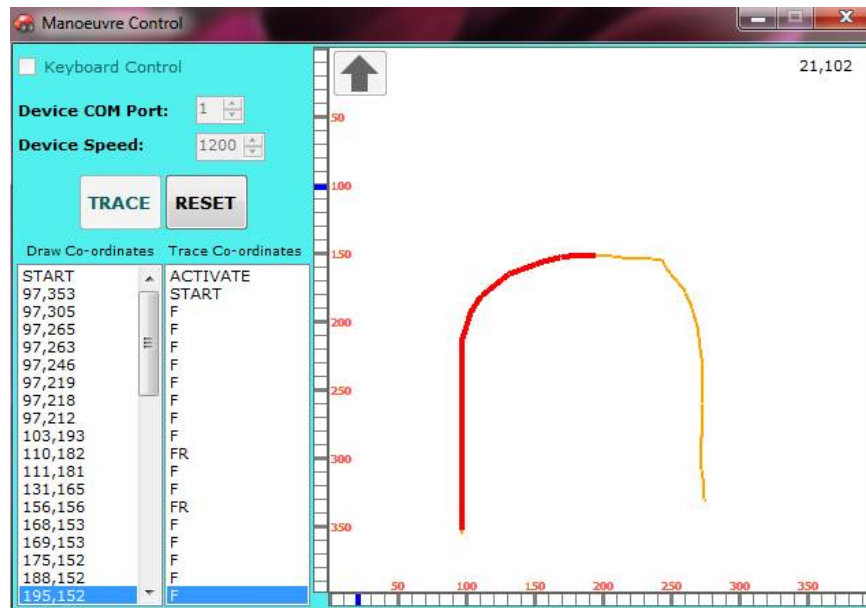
Manoeuvre Control

Keyboard Control

Device COM Port: 1

Device Speed: 1200

TRACE RESET

Draw Co-ordinates

| Draw Co-ordinates | Trace Co-ordinates |
|---|---|
| START | ACTIVATE |
| 97,353 | START |
| 97,305 | F |
| 97,265 | F |
| 97,263 | F |
| 97,246 | F |
| 97,219 | F |
| 97,218 | F |
| 97,212 | F |
| 103,193 | F |
| 110,182 | FR |
| 111,181 | F |
| 131,165 | F |
| 156,156 | FR |
| 168,153 | F |
| 169,153 | F |
| 175,152 | F |
| 188,152 | F |
| 195,152 | F |

21,102

50
100
150
200
250
300
350

50 100 150 200 250 300 350